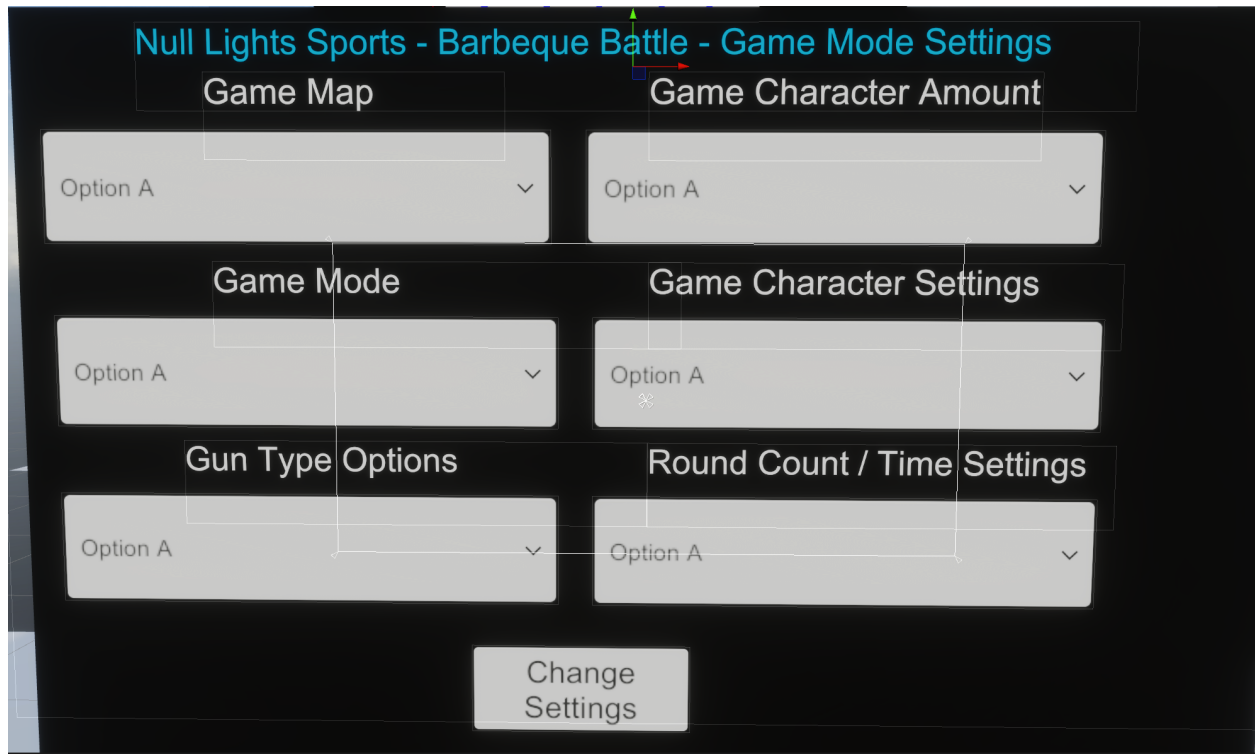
Null Lights Sports - Barbeque Battle - Game Mode Settings

Game Map

Option A

Game Character Amount

Option A

Game Mode

Option A

Game Character Settings

Option A

Gun Type Options

Option A

Round Count / Time Settings

Option A

Change Settings